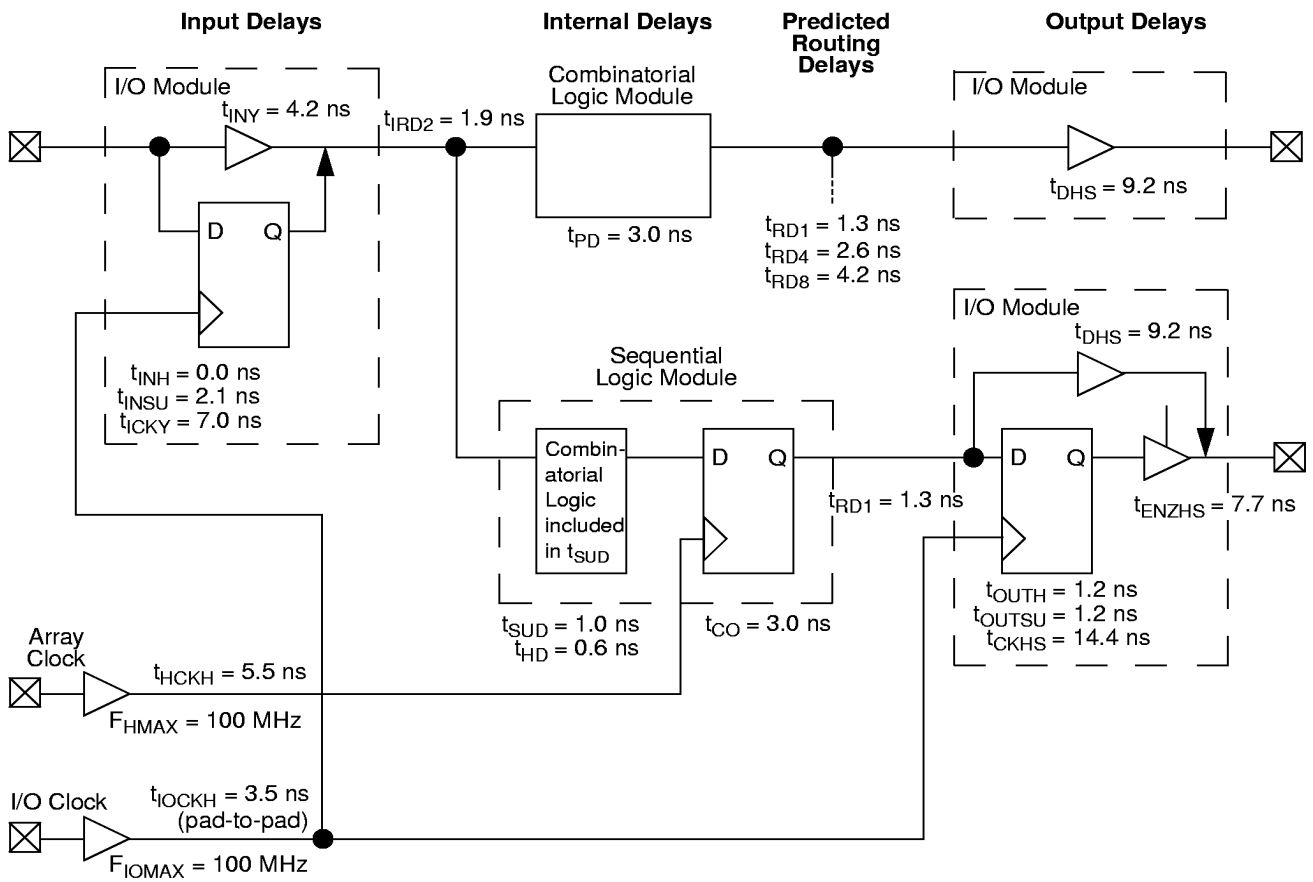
Input Delays

Internal Delays

Predicted Routing Delays

Output Delays

I/O Module

$t_{INY}$ = 4.2 ns

$t_{IRD2}$ = 1.9 ns

Combinatorial Logic Module

I/O Module

D Q

$t_{PD}$ = 3.0 ns

$t_{RD1}$ = 1.3 ns
$t_{RD4}$ = 2.6 ns
$t_{RD8}$ = 4.2 ns

$t_{DHS}$ = 9.2 ns

I/O Module

$t_{DHS}$ = 9.2 ns

$t_{INH}$ = 0.0 ns
$t_{INSU}$ = 2.1 ns
$t_{ICKY}$ = 7.0 ns

Sequential Logic Module

Combinatorial Logic included in $t_{SUD}$

D Q

$t_{RD1}$ = 1.3 ns

D Q

$t_{ENZHS}$ = 7.7 ns

$t_{SUD}$ = 1.0 ns
$t_{HD}$ = 0.6 ns

$t_{CO}$ = 3.0 ns

$t_{OUTH}$ = 1.2 ns
$t_{OUTSU}$ = 1.2 ns
$t_{CKHS}$ = 14.4 ns

Array Clock

$t_{HCKH}$ = 5.5 ns

$F_{HMAX}$ = 100 MHz

I/O Clock

$t_{IOCKH}$ = 3.5 ns
(pad-to-pad)

$F_{IOMAX}$ = 100 MHz